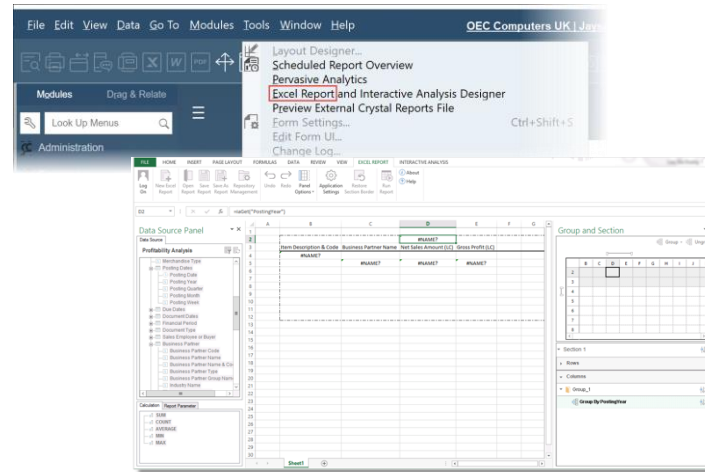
File Edit View Data Go To Modules Tools Window Help

OEC Computers UK | Jay

Modules

Drag & Relate

Look Up Menus

Administration

Layout Designer...
Scheduled Report Overview
Pervasive Analytics
Excel Report and Interactive Analysis Designer
Preview External Crystal Reports File
Form Settings... Ctrl+Shift+S
Edit Form UI...
Change Log...

FILE HOME INSERT PAGE LAYOUT FORMULAS DATA REVIEW VIEW EXCEL REPORT INTERACTIVE ANALYSIS

Log On New Excel Report Open Report Save Report Save As Report Repository Management Undo Redo Panel Options Application Settings Restore Section Border Run Report About Help

=Ixvalue("PostingYear")

Data Source Panel
Data Source
Profitability Analysis
Merchandise Type
Posting Dates
Posting Date
Posting Year
Posting Quarter
Posting Month
Posting Week
Due Dates
Document Dates
Financial Period
Document Type
Sales Employee in Busin
Business Partner
Business Partner Code
Business Partner Name
Business Partner Name & Co
Business Partner Type
Business Partner Group Nam
Industry Name

Calculation Report Parameter
SUM
COUNT
AVERAGE
MIN
MAX

| | A | B | C | D | E | F | G |
|---|---|---|---|---|---|---|---|
| 1 | | | | | | | |
| 2 | | | | #NAME? | | | |
| 3 | | Item Description & Code | Business Partner Name | Net Sales Amount (LC) | Gross Profit (LC) | | |
| 4 | | #NAME? | | | | | |
| 5 | | | #NAME? | #NAME? | #NAME? | | |

Sheet1

Group and Section
Group Ungr
B C D E F G H I J
Section 1
Rows
Columns
Group_1
Group By PostingYear